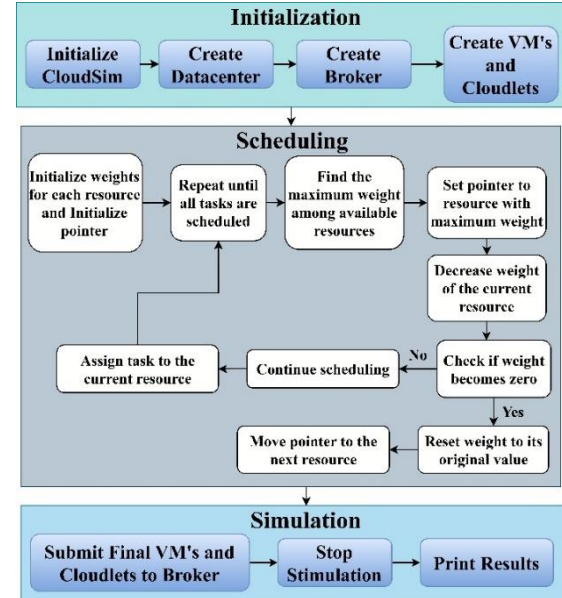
Initialization

Initialize CloudSim

Create Datacenter

Create Broker

Create VM's and Cloudlets

Scheduling

Initialize weights for each resource and Initialize pointer

Repeat until all tasks are scheduled

Find the maximum weight among available resources

Set pointer to resource with maximum weight

Decrease weight of the current resource

Check if weight becomes zero

No

Continue scheduling

Assign task to the current resource

Yes

Reset weight to its original value

Move pointer to the next resource

Simulation

Submit Final VM's and Cloudlets to Broker

Stop Stimulation

Print Results